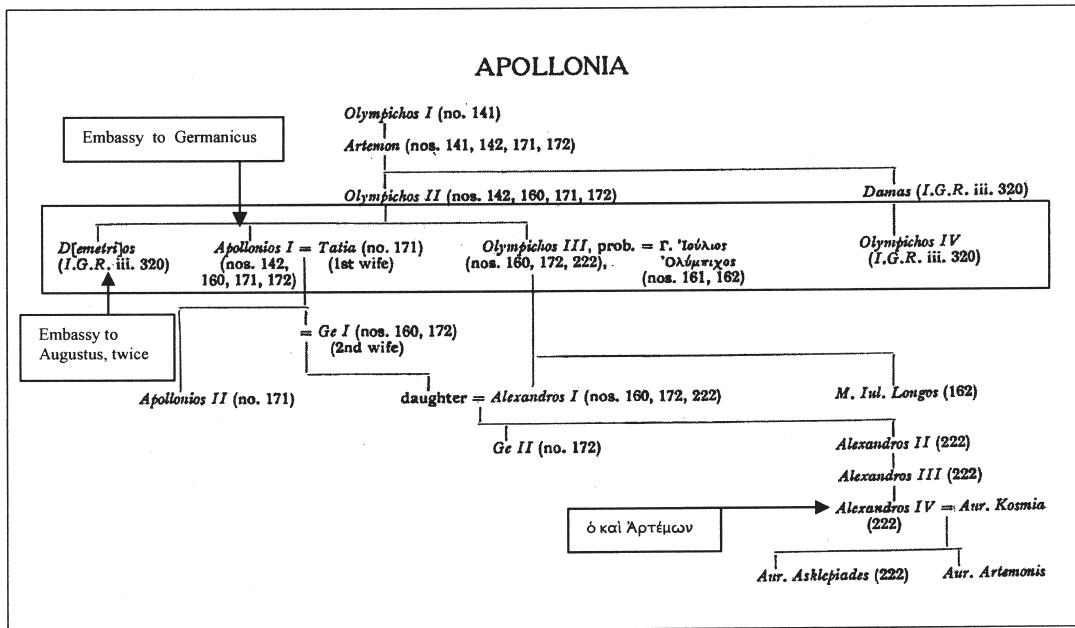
APOLLONIA

Olympichos I (no. 141)

Artemon (nos. 141, 142, 171, 172)

Embassy to Germanicus

Olympichos II (nos. 142, 160, 171, 172)

Damas (I.G.R. iii. 320)

D[emetri]os (I.G.R. iii. 320)

Apollonios I = Tatia (no. 171) (nos. 142, 160, 171, 172) (1st wife)

Olympichos III, prob. = Γ. Ἰούλιος Ὀλύμπιχος (nos. 160, 172, 222), (nos. 161, 162)

Olympichos IV (I.G.R. iii. 320)

Embassy to Augustus, twice

= Ge I (nos. 160, 172) (2nd wife)

Apollonios II (no. 171)

daughter = Alexandros I (nos. 160, 172, 222)

M. Iul. Longos (162)

Ge II (no. 172)

Alexandros II (222)

Alexandros III (222)

ὁ καὶ Ἀρτέμων

Alexandros IV = Aur. Kosmia (222)

Aur. Asklepiades (222)

Aur. Artemonis